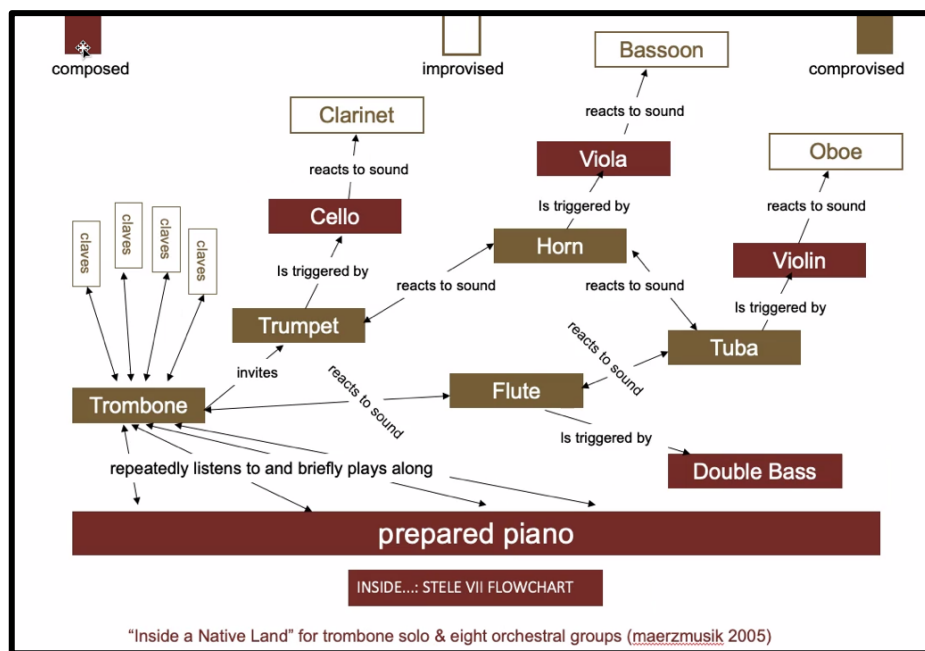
composed

improvised

comprovised

Bassoon

reacts to sound

Clarinet

Viola

Oboe

reacts to sound

Is triggered by

reacts to sound

Cello

Horn

Violin

claves

claves

claves

claves

Is triggered by

reacts to sound

reacts to sound

Is triggered by

Trumpet

reacts to sound

Tuba

invites

reacts to sound

Flute

Trombone

Is triggered by

repeatedly listens to and briefly plays along

Double Bass

prepared piano

INSIDE...: STELE VII FLOWCHART

"Inside a Native Land" for trombone solo & eight orchestral groups (maerzmusik 2005)